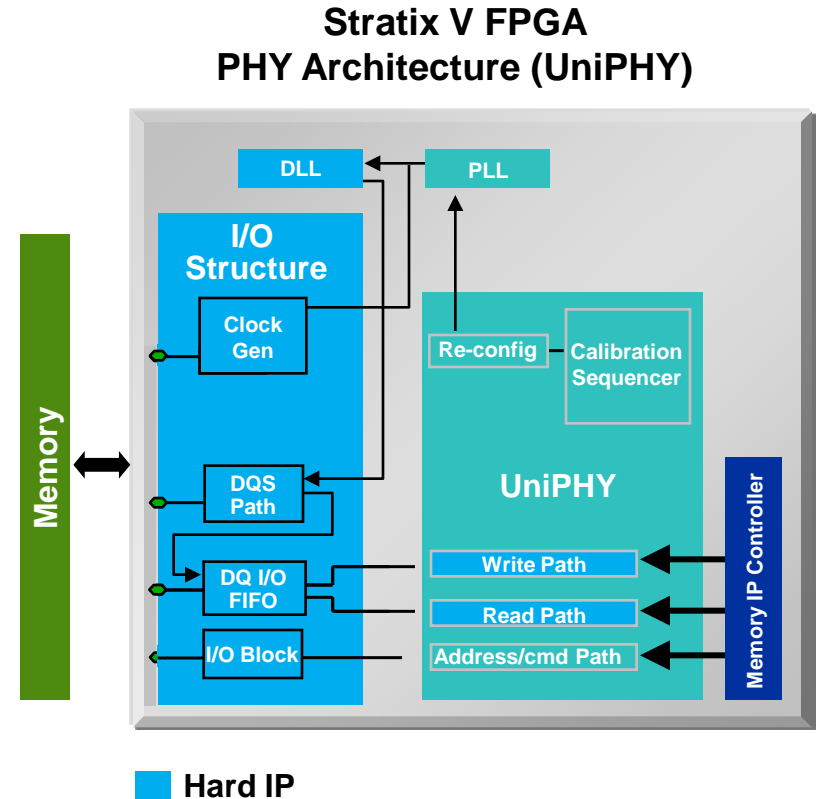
Stratix V FPGA
PHY Architecture (UniPHY)

DLL

PLL

I/O Structure

Clock Gen

Re-config

Calibration Sequencer

Memory

DQS Path

UniPHY

Memory IP Controller

DQ I/O FIFO

Write Path

Read Path

I/O Block

Address/cmd Path

Hard IP